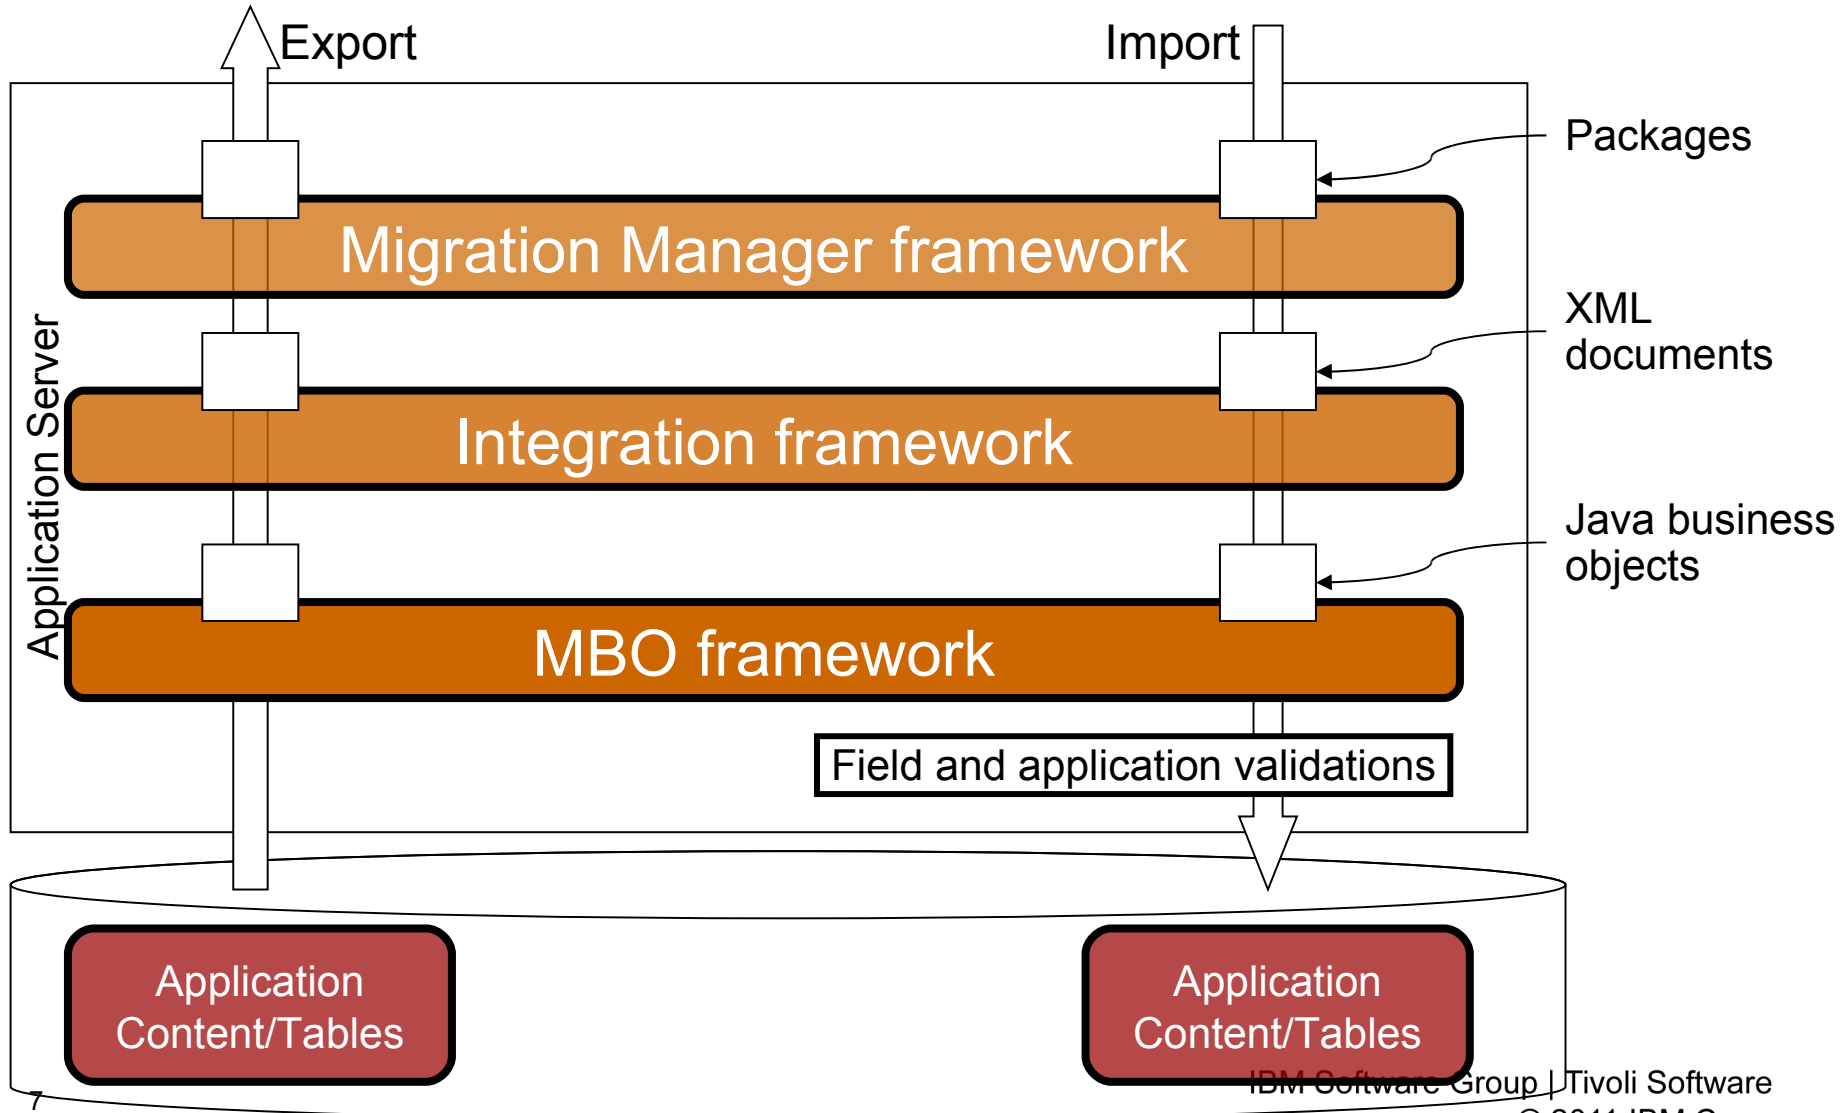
Export

Import

Packages

XML documents

Java business objects

Application Server

Migration Manager framework

Integration framework

MBO framework

Field and application validations

Application Content/Tables

Application Content/Tables

7

IBM Software Group | Tivoli Software

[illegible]